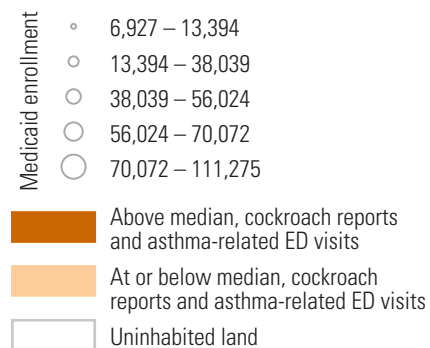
Medicaid enrollment

6,927 – 13,394
13,394 – 38,039
38,039 – 56,024
56,024 – 70,072
70,072 – 111,275

Above median, cockroach reports and asthma-related ED visits

At or below median, cockroach reports and asthma-related ED visits

Uninhabited land